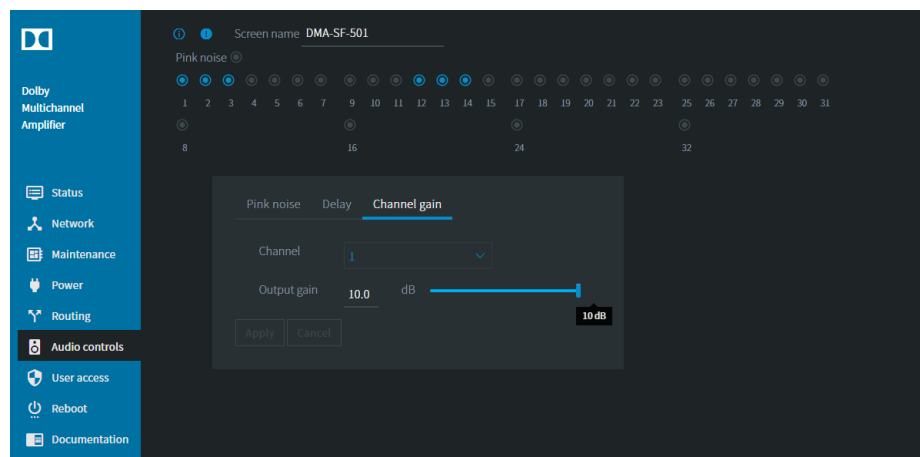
Dolby Multichannel Amplifier

Status
Network
Maintenance
Power
Routing
Audio controls
User access
Reboot
Documentation

Screen name DMA-SF-501

Pink noise

1 2 3 4 5 6 7 9 10 11 12 13 14 15 17 18 19 20 21 22 23 25 26 27 28 29 30 31
8 16 24 32

Pink noise Delay Channel gain

Channel 1

Output gain 10.0 dB

10 dB

Apply Cancel